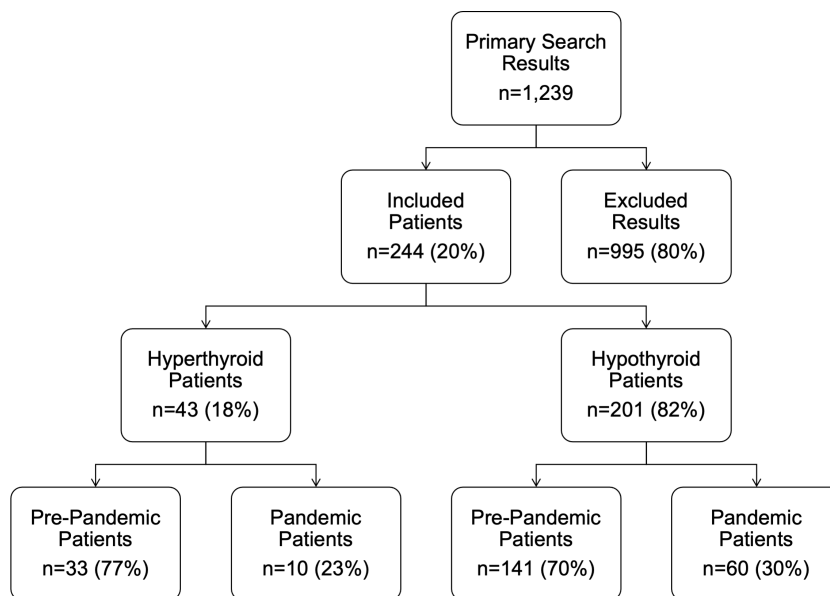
Primary Search Results
n=1,239

Included Patients
n=244 (20%)

Excluded Results
n=995 (80%)

Hyperthyroid Patients
n=43 (18%)

Hypothyroid Patients
n=201 (82%)

Pre-Pandemic Patients
n=33 (77%)

Pandemic Patients
n=10 (23%)

Pre-Pandemic Patients
n=141 (70%)

Pandemic Patients
n=60 (30%)